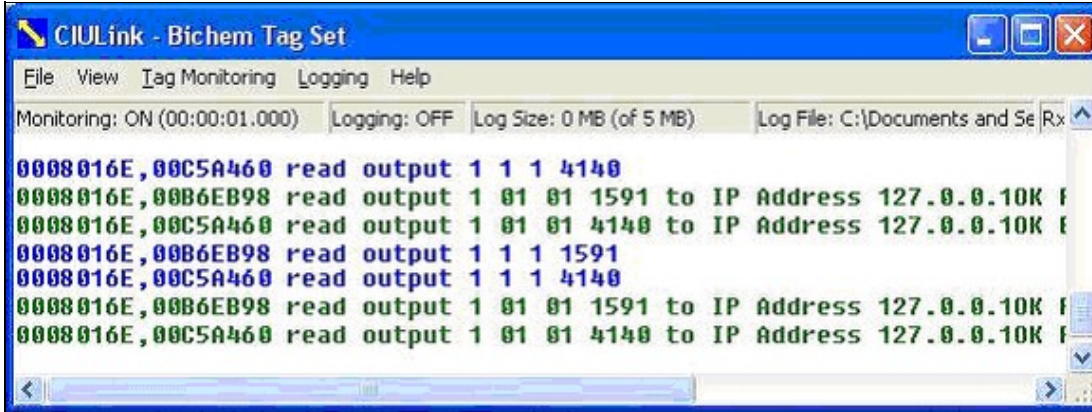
CIULink - Bichem Tag Set

File View Tag Monitoring Logging Help

Monitoring: ON (00:00:01.000) Logging: OFF Log Size: 0 MB (of 5 MB) Log File: C:\Documents and Se Rx

0008016E,00C5A460 read output 1 1 1 4140
0008016E,00B6EB98 read output 1 01 01 1591 to IP Address 127.0.0.1OK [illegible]
0008016E,00C5A460 read output 1 01 01 4140 to IP Address 127.0.0.1OK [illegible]
0008016E,00B6EB98 read output 1 1 1 1591
0008016E,00C5A460 read output 1 1 1 4140
0008016E,00B6EB98 read output 1 01 01 1591 to IP Address 127.0.0.1OK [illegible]
0008016E,00C5A460 read output 1 01 01 4140 to IP Address 127.0.0.1OK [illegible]